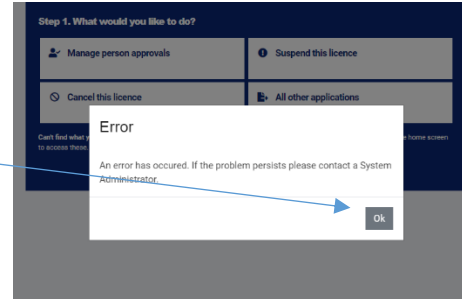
Step 1. What would you like to do?

Manage person approvals

Suspend this licence

Cancel this licence

All other applications

Can't find what y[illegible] e home screen to access these.

Error

An error has occured. If the problem persists please contact a System Administrator.

Ok